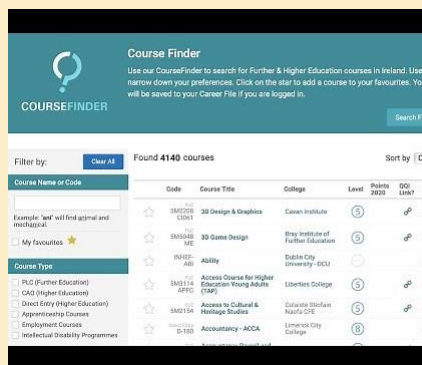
COURSEFINDER

Course Finder

Use our CourseFinder to search for Further & Higher Education courses in Ireland. Use narrow down your preferences. Click on the star to add a course to your favourites. Yo will be saved to your Career File if you are logged in.

Search F

Filter by:

Clear All

Course Name or Code

Example: 'ani' will find animal and mechanical.

My favourites

Course Type

PLC (Further Education)

CAO (Higher Education)

Direct Entry (Higher Education)

Apprenticeship Courses

Employment Courses

Intellectual Disability Programmes

Found 4140 courses

Sort by

| | Code | Course Title | College | Level | Points 2020 | QQI Link? |
|---|---|---|---|---|---|---|
| ☆ | PLC SM320B CDK1 | 3D Design & Graphics | Cavan Institute | 5 | | |
| ☆ | PLC SM304B ME | 3D Game Design | Bray Institute of Further Education | 5 | | |
| ☆ | INHEF-ABI | Ability | Dublin City University - DCU | | | |
| ☆ | PLC SM3114 APPC | Access Course for Higher Education Young Adults (TAP) | Liberties College | 5 | | |
| ☆ | PLC SM2154 | Access to Cultural & Heritage Studies | Coláiste Stiofáin Naofa CFE | 5 | | |
| ☆ | D-193 | Accountancy - ACCA | Limerick City College | 8 | | |